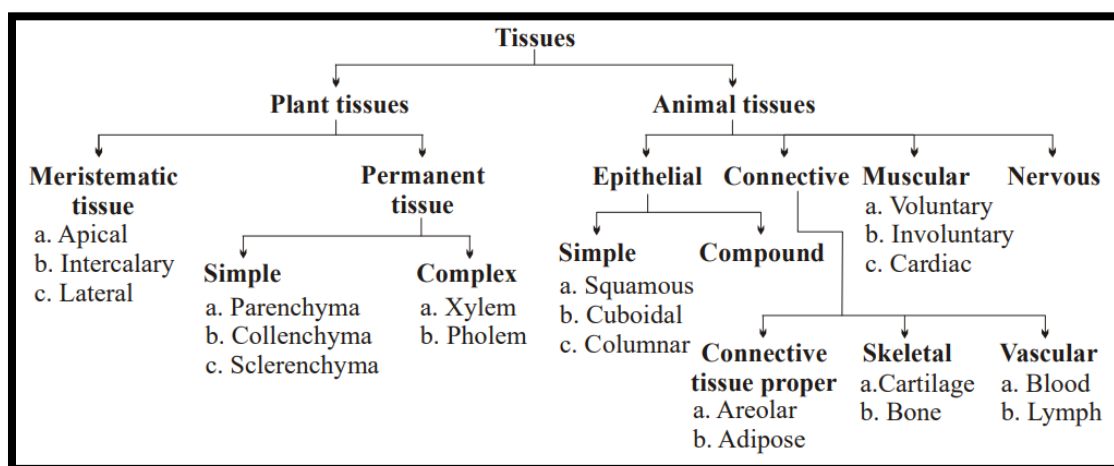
Tissues

Plant tissues

Animal tissues

Meristematic tissue
a. Apical
b. Intercalary
c. Lateral

Permanent tissue

Simple
a. Parenchyma
b. Collenchyma
c. Sclerenchyma

Complex
a. Xylem
b. Pholem

Epithelial

Simple
a. Squamous
b. Cuboidal
c. Columnar

Compound

Connective

Connective tissue proper
a. Areolar
b. Adipose

Skeletal
a.Cartilage
b. Bone

Vascular
a. Blood
b. Lymph

Muscular
a. Voluntary
b. Involuntary
c. Cardiac

Nervous